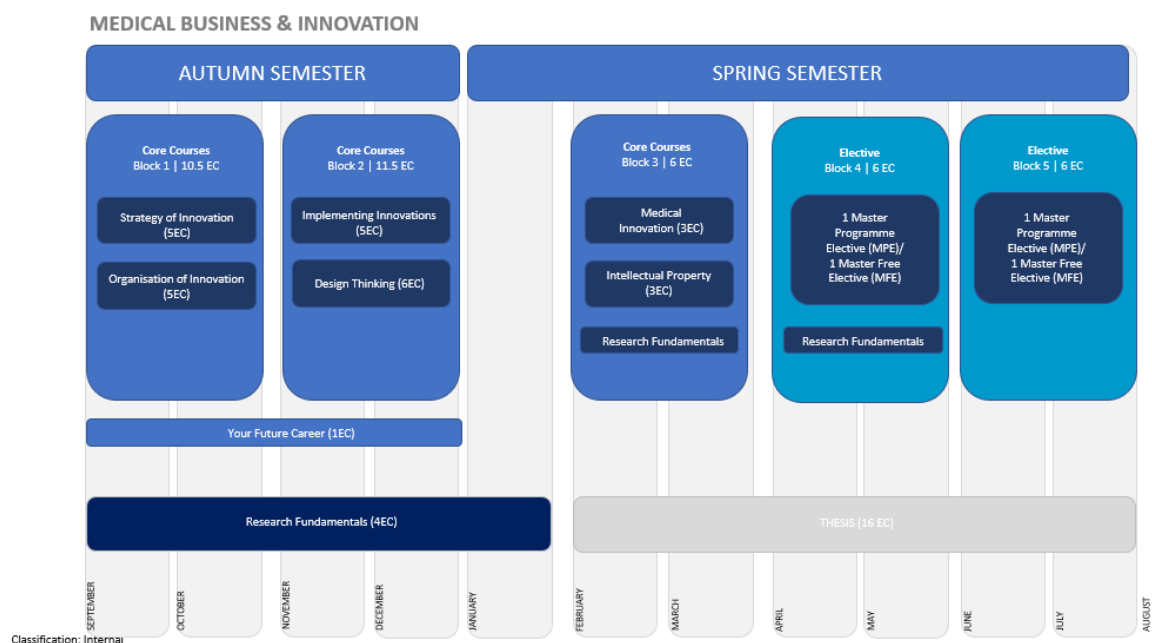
MEDICAL BUSINESS & INNOVATION

AUTUMN SEMESTER

SPRING SEMESTER

Core Courses
Block 1 | 10.5 EC

Strategy of Innovation (5EC)

Organisation of Innovation (5EC)

Core Courses
Block 2 | 11.5 EC

Implementing Innovations (5EC)

Design Thinking (6EC)

Core Courses
Block 3 | 6 EC

Medical Innovation (3EC)

Intellectual Property (3EC)

Research Fundamentals

Elective
Block 4 | 6 EC

1 Master Programme Elective (MPE)/ 1 Master Free Elective (MFE)

Research Fundamentals

Elective
Block 5 | 6 EC

1 Master Programme Elective (MPE)/ 1 Master Free Elective (MFE)

Your Future Career (1EC)

Research Fundamentals (4EC)

THESIS (16 EC)

SEPTEMBER OCTOBER NOVEMBER DECEMBER JANUARY FEBRUARY MARCH APRIL MAY JUNE JULY AUGUST

Classification: Internal